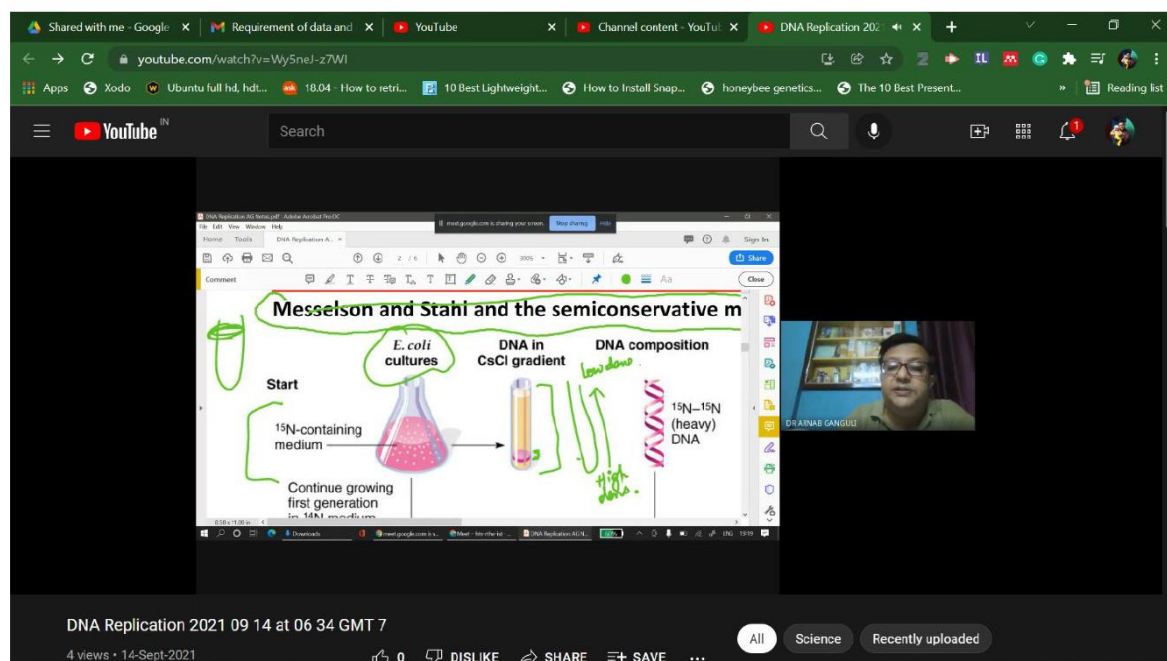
Shared with me - Google ×
Requirement of data and ×
YouTube ×
Channel content - YouTu ×
DNA Replication 202 ×
+

youtube.com/watch?v=Wy5neJ-z7WI

Apps Xodo Ubuntu full hd, hdt... 18.04 - How to retri... 10 Best Lightweight... How to Install Snap... honeybee genetics... The 10 Best Present... » Reading list

YouTube IN
Search

DNA Replication AG 5min.pdf - Adobe Acrobat Pro DC
meet.google.com is sharing your screen. Stop sharing Hide
File Edit View Window Help
Home Tools DNA Replication A... ×
Sign In
2 / 6
300%
Share
Comment
Close

Messelson and Stahl and the semiconservative m

E. coli cultures
DNA in CsCl gradient
DNA composition
low dens.
Start
$^{15}$N-containing medium
$^{15}$N–$^{15}$N (heavy) DNA
High dens.
Continue growing first generation in $^{14}$N medium

DR ARNAB GANGULI

Downloads
meet.google.com is s...
Meet - hts-nthe-td ...
DNA Replication AG N...
ENG 19:19

DNA Replication 2021 09 14 at 06 34 GMT 7
4 views • 14-Sept-2021
0 DISLIKE SHARE SAVE ...
All Science Recently uploaded